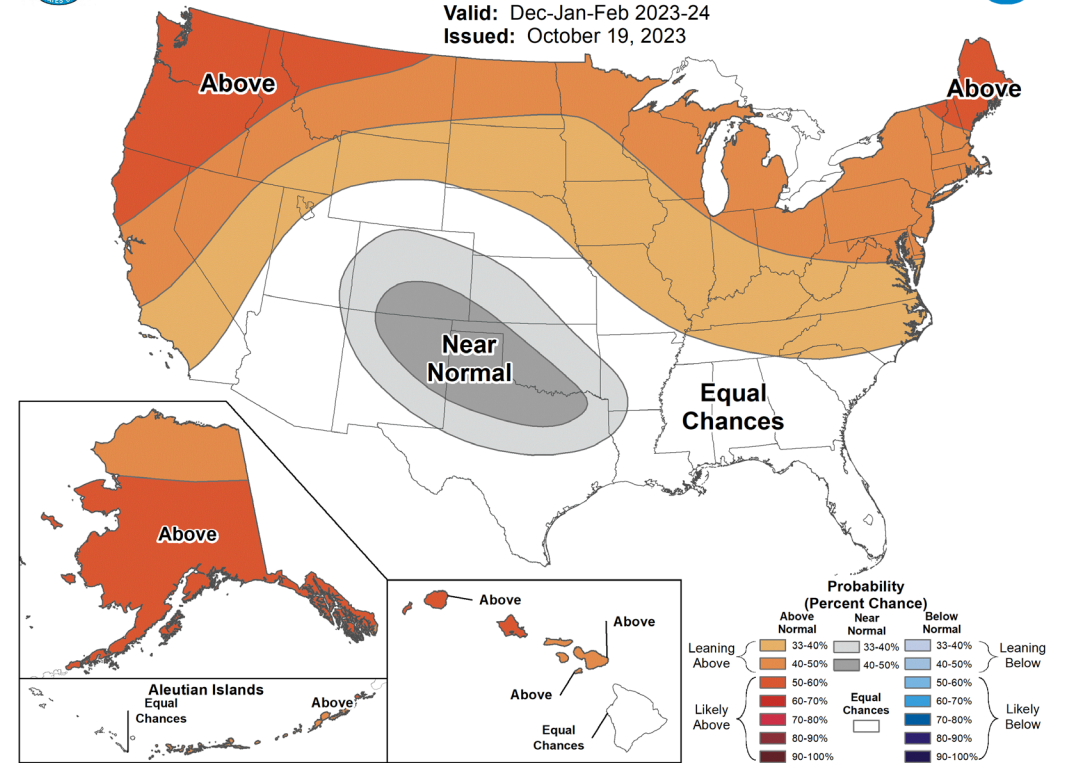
Valid: Dec-Jan-Feb 2023-24
Issued: October 19, 2023

Above

Above

Near Normal

Equal Chances

Above

Aleutian Islands
Equal Chances
Above

Above
Above
Above
Equal Chances

Probability (Percent Chance)

Above Normal
Near Normal
Below Normal

Leaning Above
33-40%
40-50%

33-40%
40-50%

33-40%
40-50%
Leaning Below

Likely Above
50-60%
60-70%
70-80%
80-90%
90-100%

Equal Chances

50-60%
60-70%
70-80%
80-90%
90-100%
Likely Below